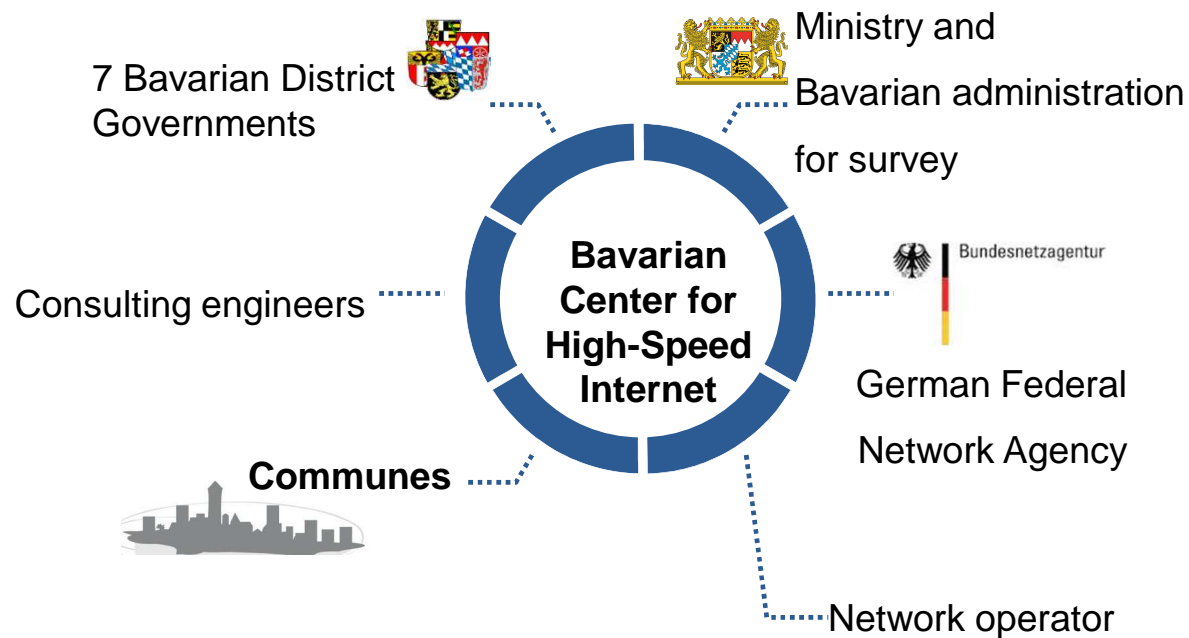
7 Bavarian District Governments

Ministry and Bavarian administration for survey

Bavarian Center for High-Speed Internet

Consulting engineers

Bundesnetzagentur

German Federal Network Agency

Communes

Network operator